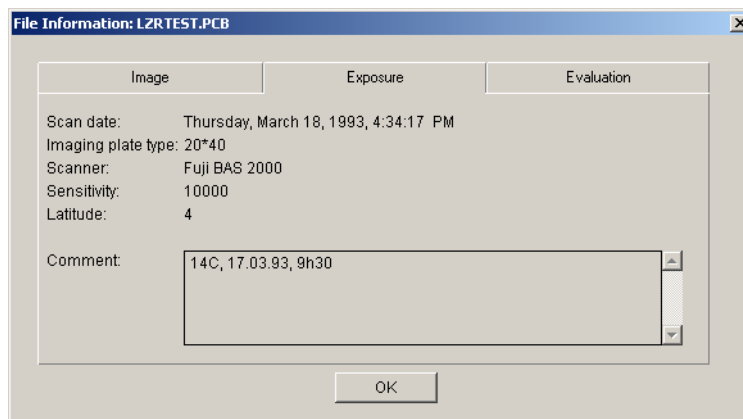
File Information: LZRTEST.PCB

Image | Exposure | Evaluation

Scan date: Thursday, March 18, 1993, 4:34:17 PM
Imaging plate type: 20*40
Scanner: Fuji BAS 2000
Sensitivity: 10000
Latitude: 4

Comment: 14C, 17.03.93, 9h30

OK